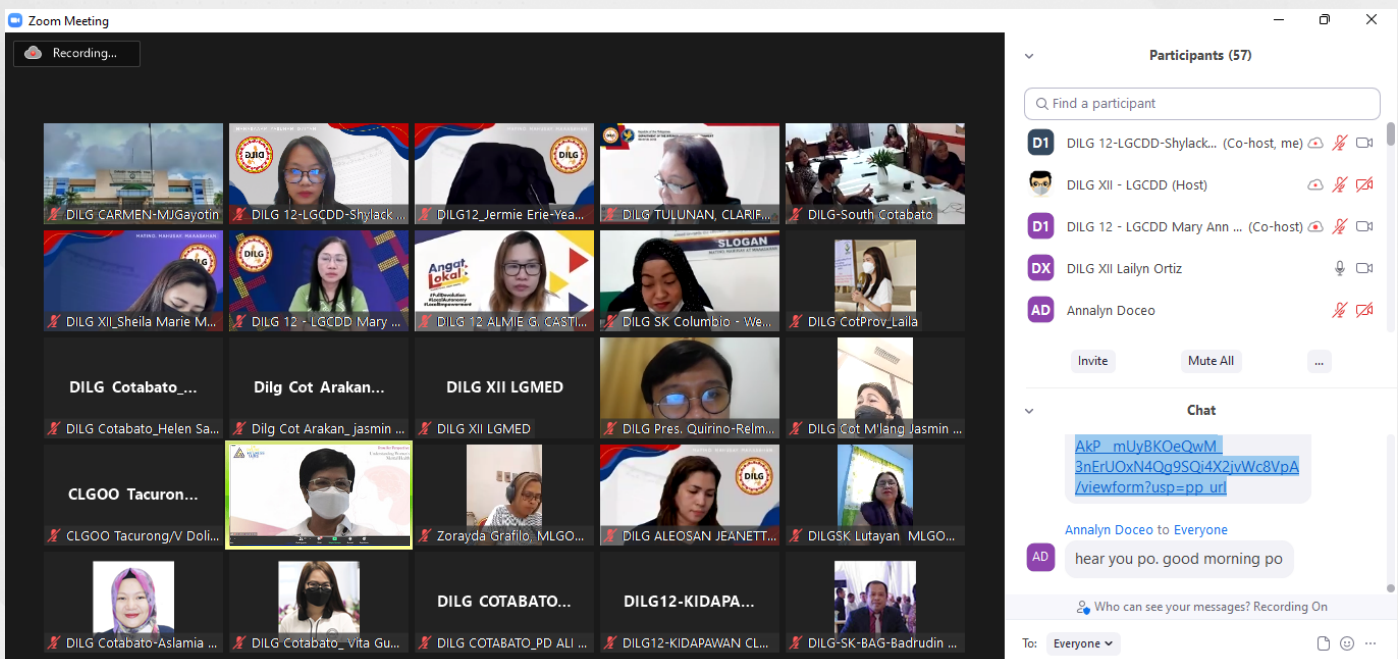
Zoom Meeting

Recording...

DILG CARMEN-MJGayotin
DILG 12-LGCDD-Shylack ...
DILG12_Jermie Erie-Yea...
DILG TULUNAN, CLARIF...
DILG-South Cotabato
DILG XII_Sheila Marie M...
DILG 12 - LGCDD Mary ...
Angat, Lokal!
DILG 12 ALMIE G. CASTI...
SLOGAN
DILG SK Columbio - We...
DILG CotProv_Laila
DILG Cotabato_...
DILG Cotabato_Helen Sa...
Dilg Cot Arakan...
Dilg Cot Arakan_ jasmin ...
DILG XII LGMED
DILG XII LGMED
DILG Pres. Quirino-Relm...
DILG Cot M'lang Jasmin ...
CLGOO Tacuron...
CLGOO Tacurong/V Doli...
Zorayda Grafilo_MLGO...
DILG ALEOSAN JEANETT...
DILGSK Lutayan_MLGO...
DILG COTABATO...
DILG12-KIDAPA...
DILG Cotabato-Aslamia ...
DILG Cotabato_ Vita Gu...
DILG COTABATO_PD ALI ...
DILG12-KIDAPAWAN CL...
DILG-SK-BAG-Badrudin ...

Participants (57)

Find a participant

D1 DILG 12-LGCDD-Shylack... (Co-host, me)
DILG XII - LGCDD (Host)
D1 DILG 12 - LGCDD Mary Ann ... (Co-host)
DX DILG XII Lailyn Ortiz
AD Annalyn Doceo

Invite
Mute All
...

Chat

AkP_mUyBKOeQwM_3nErUOxN4Qg9SQi4X2jvWc8VpA/viewform?usp=pp_url

Annalyn Doceo to Everyone
AD hear you po. good morning po

Who can see your messages? Recording On

To: Everyone